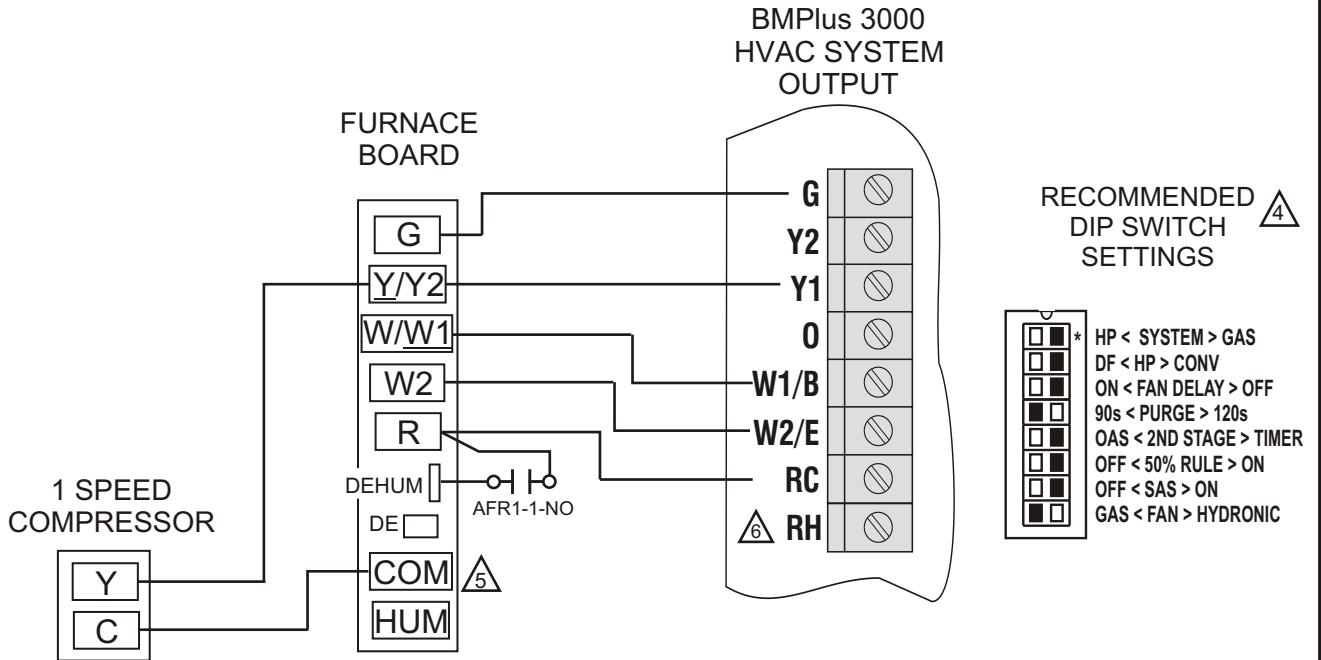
BMPlus 3000
HVAC SYSTEM
OUTPUT

FURNACE
BOARD

G
Y/Y2
W/W1
W2
R
DEHUM
DE
COM
HUM
AFR1-1-NO
5

1 SPEED
COMPRESSOR
Y
C

G
Y2
Y1
O
W1/B
W2/E
RC
6 RH

RECOMMENDED
DIP SWITCH
SETTINGS
4

* HP < SYSTEM > GAS
DF < HP > CONV
ON < FAN DELAY > OFF
90s < PURGE > 120s
OAS < 2ND STAGE > TIMER
OFF < 50% RULE > ON
OFF < SAS > ON
GAS < FAN > HYDRONIC